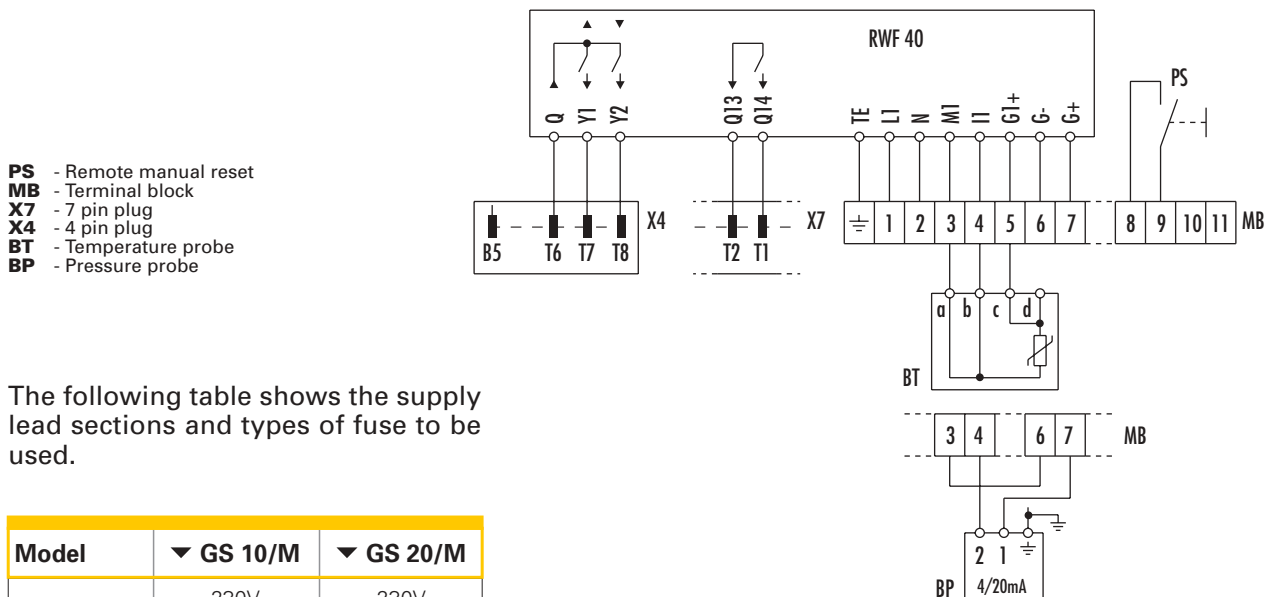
PS - Remote manual reset
MB - Terminal block
X7 - 7 pin plug
X4 - 4 pin plug
BT - Temperature probe
BP - Pressure probe

RWF 40

Q Y1 Y2 Q13 Q14 TE L1 N M1 I1 G1+ G- G+

PS

B5 T6 T7 T8 X4 T2 T1 X7

1 2 3 4 5 6 7 8 9 10 11 MB

a b c d

BT

3 4 6 7 MB

2 1

BP 4/20mA

The following table shows the supply lead sections and types of fuse to be used.

| Model | ▼ GS 10/M | ▼ GS 20/M |
|---|---|---|
| | 230V | 230V |